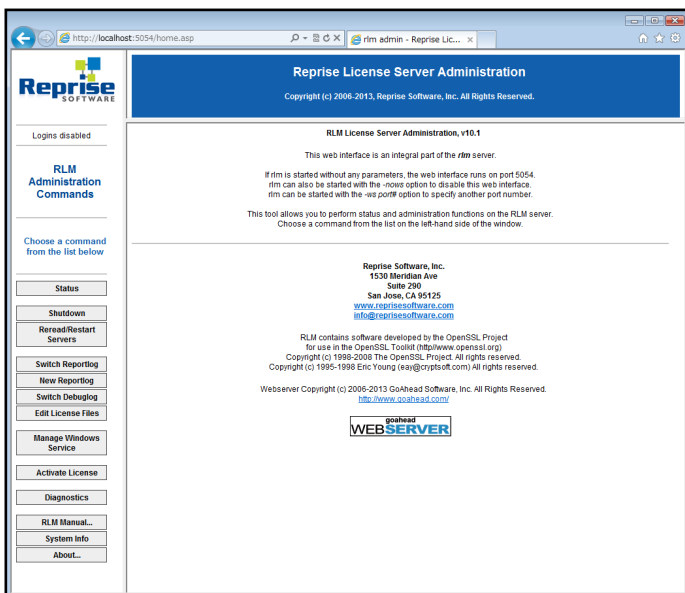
http://localhost:5054/home.asp

rlm admin - Reprise Lic...

Reprise SOFTWARE

Logins disabled

RLM Administration Commands

Choose a command from the list below

Status

Shutdown

Reread/Restart Servers

Switch Reportlog

New Reportlog

Switch Debuglog

Edit License Files

Manage Windows Service

Activate License

Diagnostics

RLM Manual...

System Info

About...

Reprise License Server Administration

Copyright (c) 2006-2013, Reprise Software, Inc. All Rights Reserved.

RLM License Server Administration, v10.1

This web interface is an integral part of the *rlm* server.

If rlm is started without any parameters, the web interface runs on port 5054.
rlm can also be started with the *-nows* option to disable this web interface.
rlm can be started with the *-ws port#* option to specify another port number.

This tool allows you to perform status and administration functions on the RLM server.
Choose a command from the list on the left-hand side of the window.

Reprise Software, Inc.
1530 Meridian Ave
Suite 290
San Jose, CA 95125
www.reprisesoftware.com
info@reprisesoftware.com

RLM contains software developed by the OpenSSL Project
for use in the OpenSSL Toolkit (http//www.openssl.org)
Copyright (c) 1998-2008 The OpenSSL Project. All rights reserved.
Copyright (c) 1995-1998 Eric Young (eay@cryptsoft.com) All rights reserved.

Webserver Copyright (c) 2006-2013 GoAhead Software, Inc. All Rights Reserved.
http://www.goahead.com/

goahead WEBSERVER